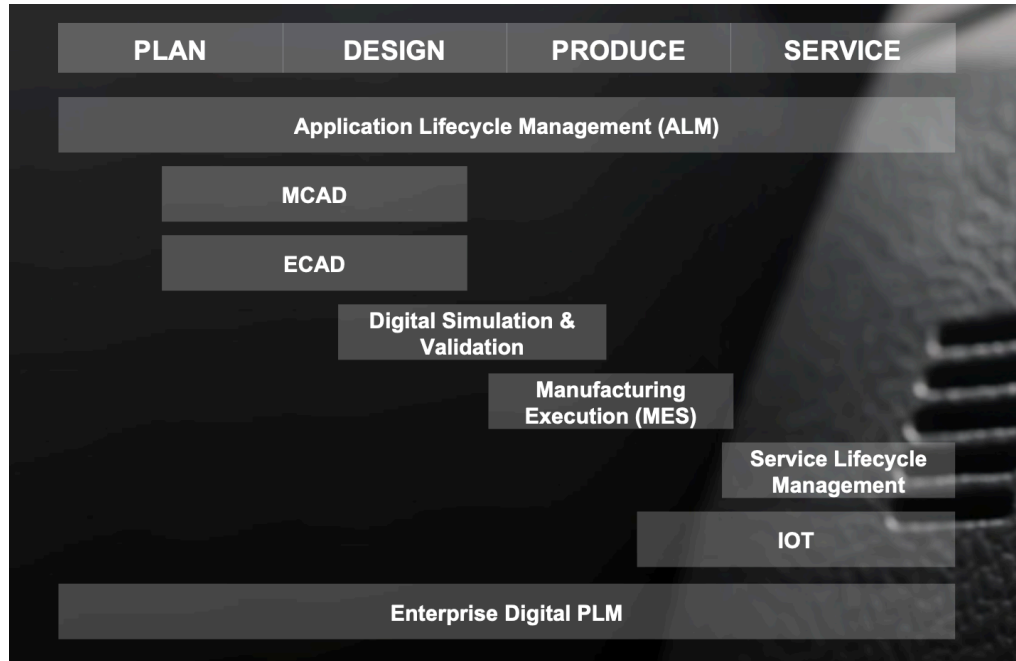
PLAN DESIGN PRODUCE SERVICE

Application Lifecycle Management (ALM)

MCAD

ECAD

Digital Simulation & Validation

Manufacturing Execution (MES)

Service Lifecycle Management

IOT

Enterprise Digital PLM